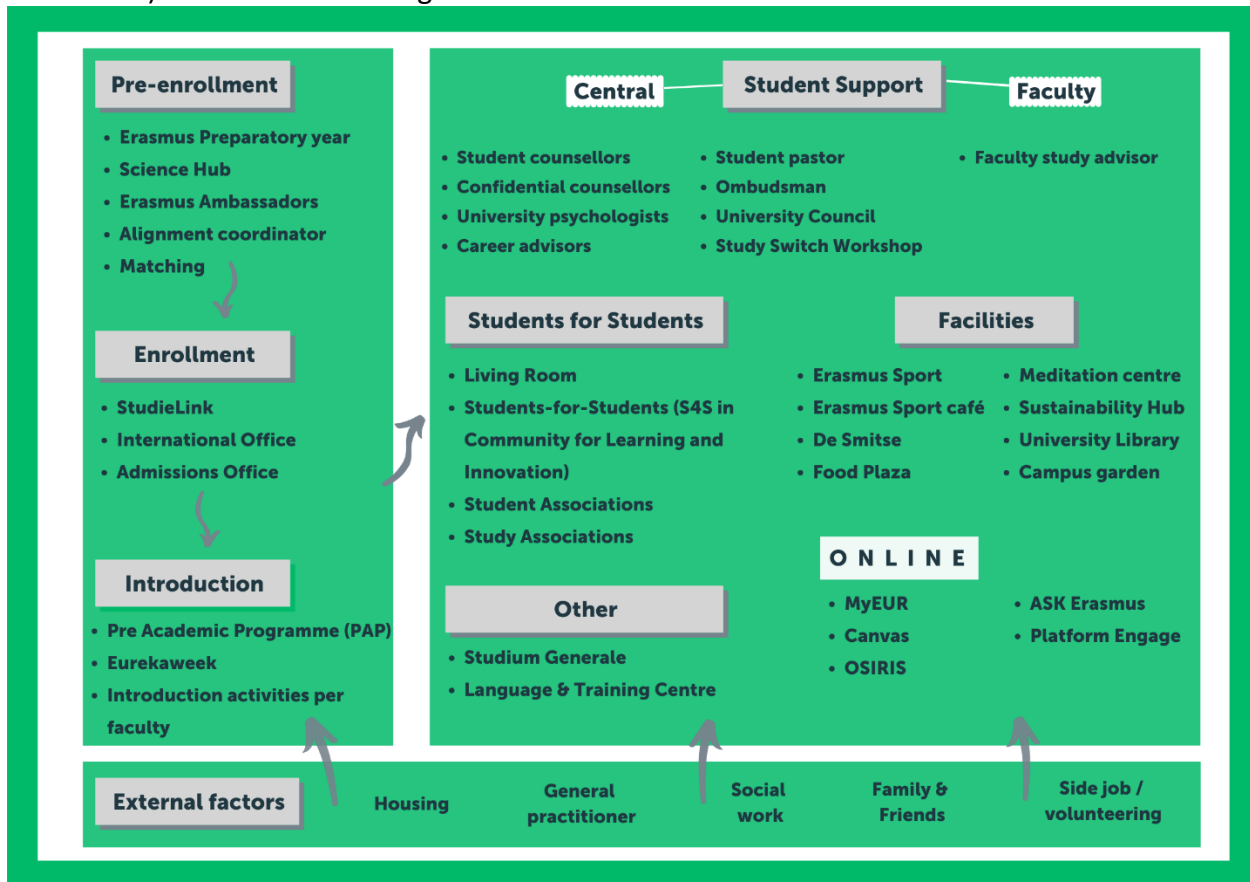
Pre-enrollment

- Erasmus Preparatory year
- Science Hub
- Erasmus Ambassadors
- Alignment coordinator
- Matching

Enrollment

- StudieLink
- International Office
- Admissions Office

Introduction

- Pre Academic Programme (PAP)
- Eurekaweek
- Introduction activities per faculty

Central

Student Support

Faculty

- Student counsellors
- Confidential counsellors
- University psychologists
- Career advisors

- Student pastor
- Ombudsman
- University Council
- Study Switch Workshop

- Faculty study advisor

Students for Students

- Living Room
- Students-for-Students (S4S in Community for Learning and Innovation)
- Student Associations
- Study Associations

Facilities

- Erasmus Sport
- Erasmus Sport café
- De Smitse
- Food Plaza

- Meditation centre
- Sustainability Hub
- University Library
- Campus garden

ONLINE

- MyEUR
- Canvas
- OSIRIS

- ASK Erasmus
- Platform Engage

Other

- Studium Generale
- Language & Training Centre

External factors

Housing

General practitioner

Social work

Family & Friends

Side job / volunteering